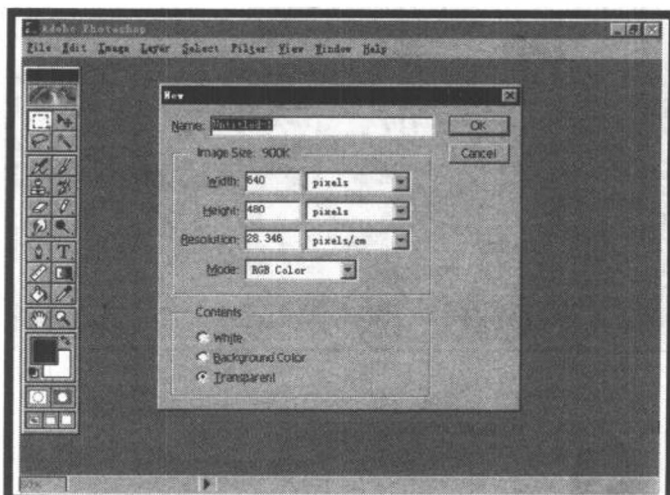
Adobe Photoshop
File Edit Image Layer Select Filter View Window Help

New
Name: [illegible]
OK
Cancel
Image Size: 900K
Width: 640 pixels
Height: 480 pixels
Resolution: 28.346 pixels/cm
Mode: RGB Color
Contents
White
Background Color
Transparent